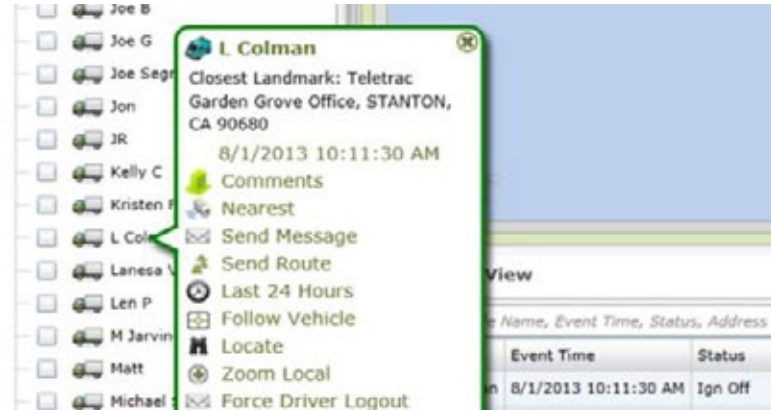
Joe B
Joe G
Joe Segr
Jon
JR
Kelly C
Kristen F
L Col
Lanesa V
Len P
M Jarvin
Matt
Michael

L Colman
Closest Landmark: Teletrac Garden Grove Office, STANTON, CA 90680
8/1/2013 10:11:30 AM
Comments
Nearest
Send Message
Send Route
Last 24 Hours
Follow Vehicle
Locate
Zoom Local
Force Driver Logout

View
e Name, Event Time, Status, Address

| | Event Time | Status |
|---|---|---|
| n | 8/1/2013 10:11:30 AM | Ign Off |